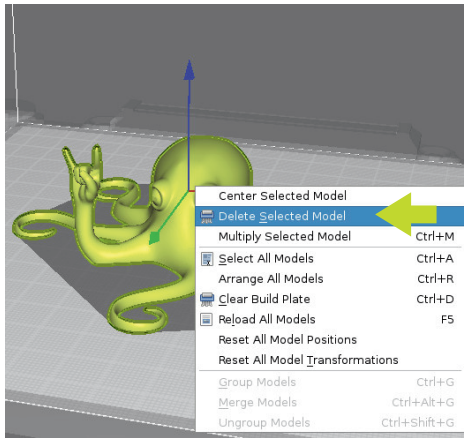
Center Selected Model
Delete Selected Model
Multiply Selected Model Ctrl+M
Select All Models Ctrl+A
Arrange All Models Ctrl+R
Clear Build Plate Ctrl+D
Reload All Models F5
Reset All Model Positions
Reset All Model Transformations
Group Models Ctrl+G
Merge Models Ctrl+Alt+G
Ungroup Models Ctrl+Shift+G